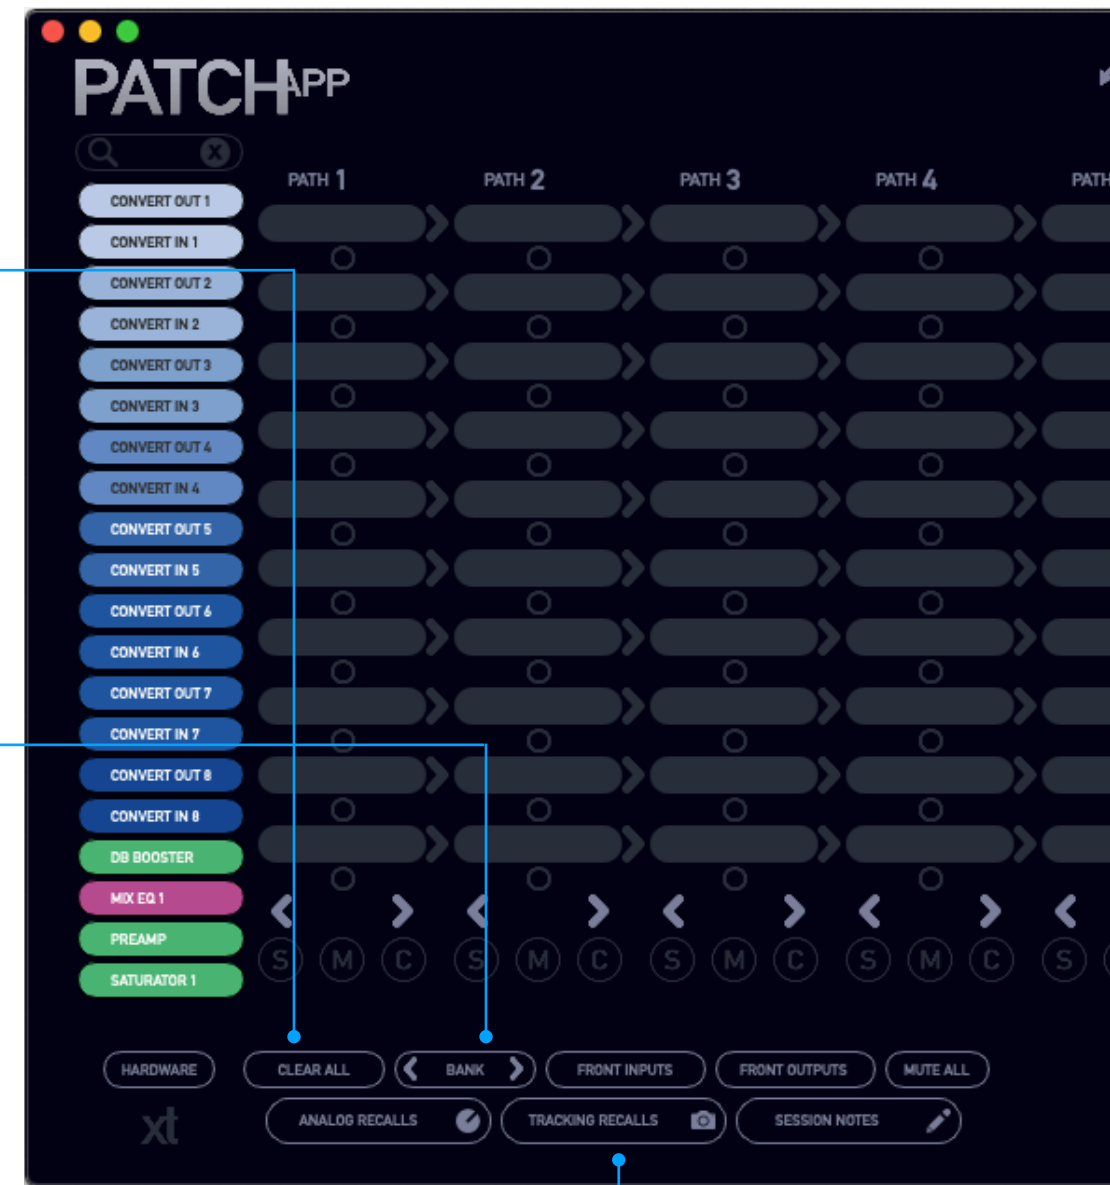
PATCHAPP

CONVERT OUT 1
CONVERT IN 1
CONVERT OUT 2
CONVERT IN 2
CONVERT OUT 3
CONVERT IN 3
CONVERT OUT 4
CONVERT IN 4
CONVERT OUT 5
CONVERT IN 5
CONVERT OUT 6
CONVERT IN 6
CONVERT OUT 7
CONVERT IN 7
CONVERT OUT 8
CONVERT IN 8
DB BOOSTER
MIX EQ 1
PREAMP
SATURATOR 1

PATH 1 PATH 2 PATH 3 PATH 4 PATH

S M C S M C S M C S M C S

HARDWARE CLEAR ALL BANK FRONT INPUTS FRONT OUTPUTS MUTE ALL
xt ANALOG RECALLS TRACKING RECALLS SESSION NOTES